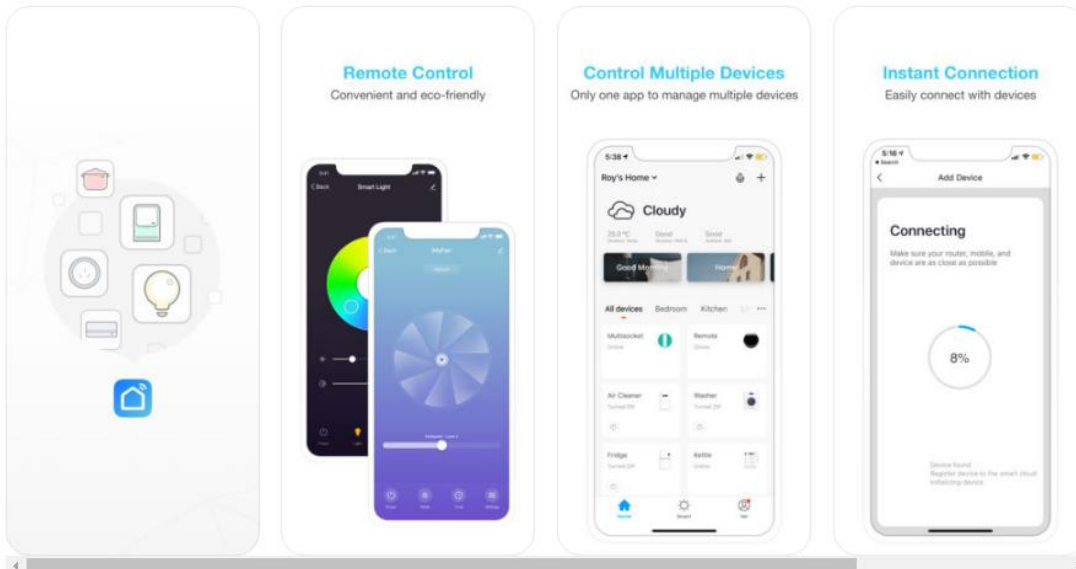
Remote Control

Convenient and eco-friendly

Smart Light

MyFan

Control Multiple Devices

Only one app to manage multiple devices

5:38

Roy's Home

Cloudy

Good Morning

Home

All devices Bedroom Kitchen

Multisocket

Remote

Air Cleaner

Washer

Fridge

Kettle

Home

Smart

Me

Instant Connection

Easily connect with devices

5:16

Add Device

Connecting

Make sure your router, mobile, and device are as close as possible

8%

Device found
Register device to the smart cloud
Initializing device